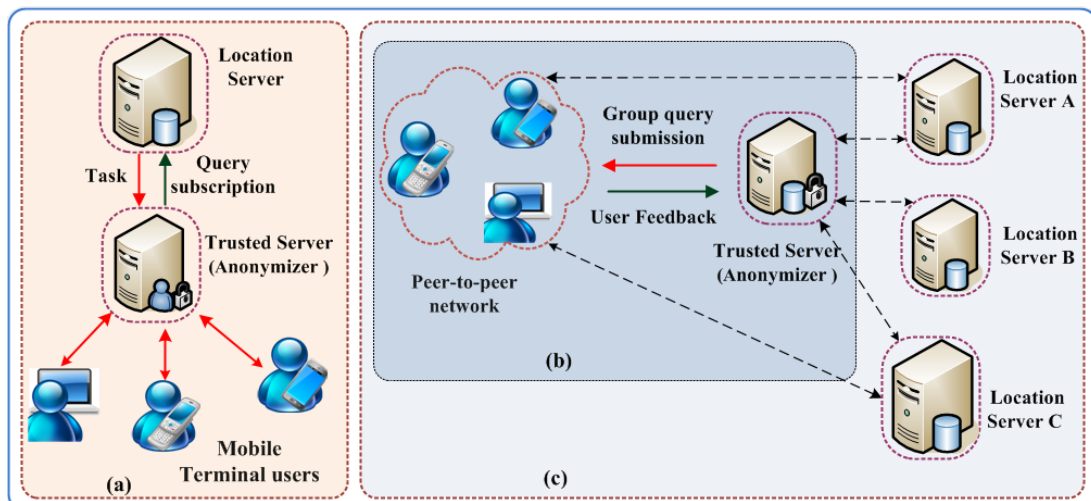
Location Server

Task

Query subscription

Trusted Server (Anonymizer )

Mobile Terminal users

(a)

Group query submission

User Feedback

Peer-to-peer network

Trusted Server (Anonymizer )

(b)

Location Server A

Location Server B

Location Server C

(c)